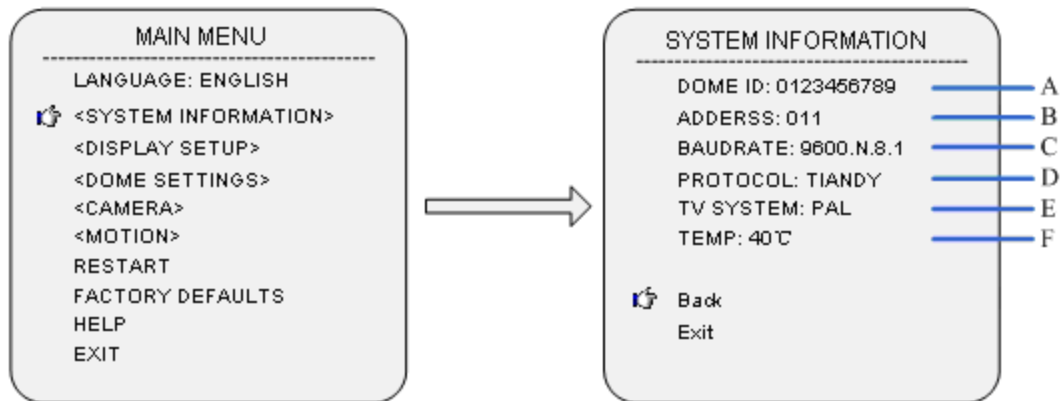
MAIN MENU

LANGUAGE: ENGLISH
<SYSTEM INFORMATION>
<DISPLAY SETUP>
<DOME SETTINGS>
<CAMERA>
<MOTION>
RESTART
FACTORY DEFAULTS
HELP
EXIT

SYSTEM INFORMATION

DOME ID: 0123456789
ADDERSS: 011
BAUDRATE: 9600.N.8.1
PROTOCOL: TIANDY
TV SYSTEM: PAL
TEMP: 40℃

Back
Exit

A
B
C
D
E
F